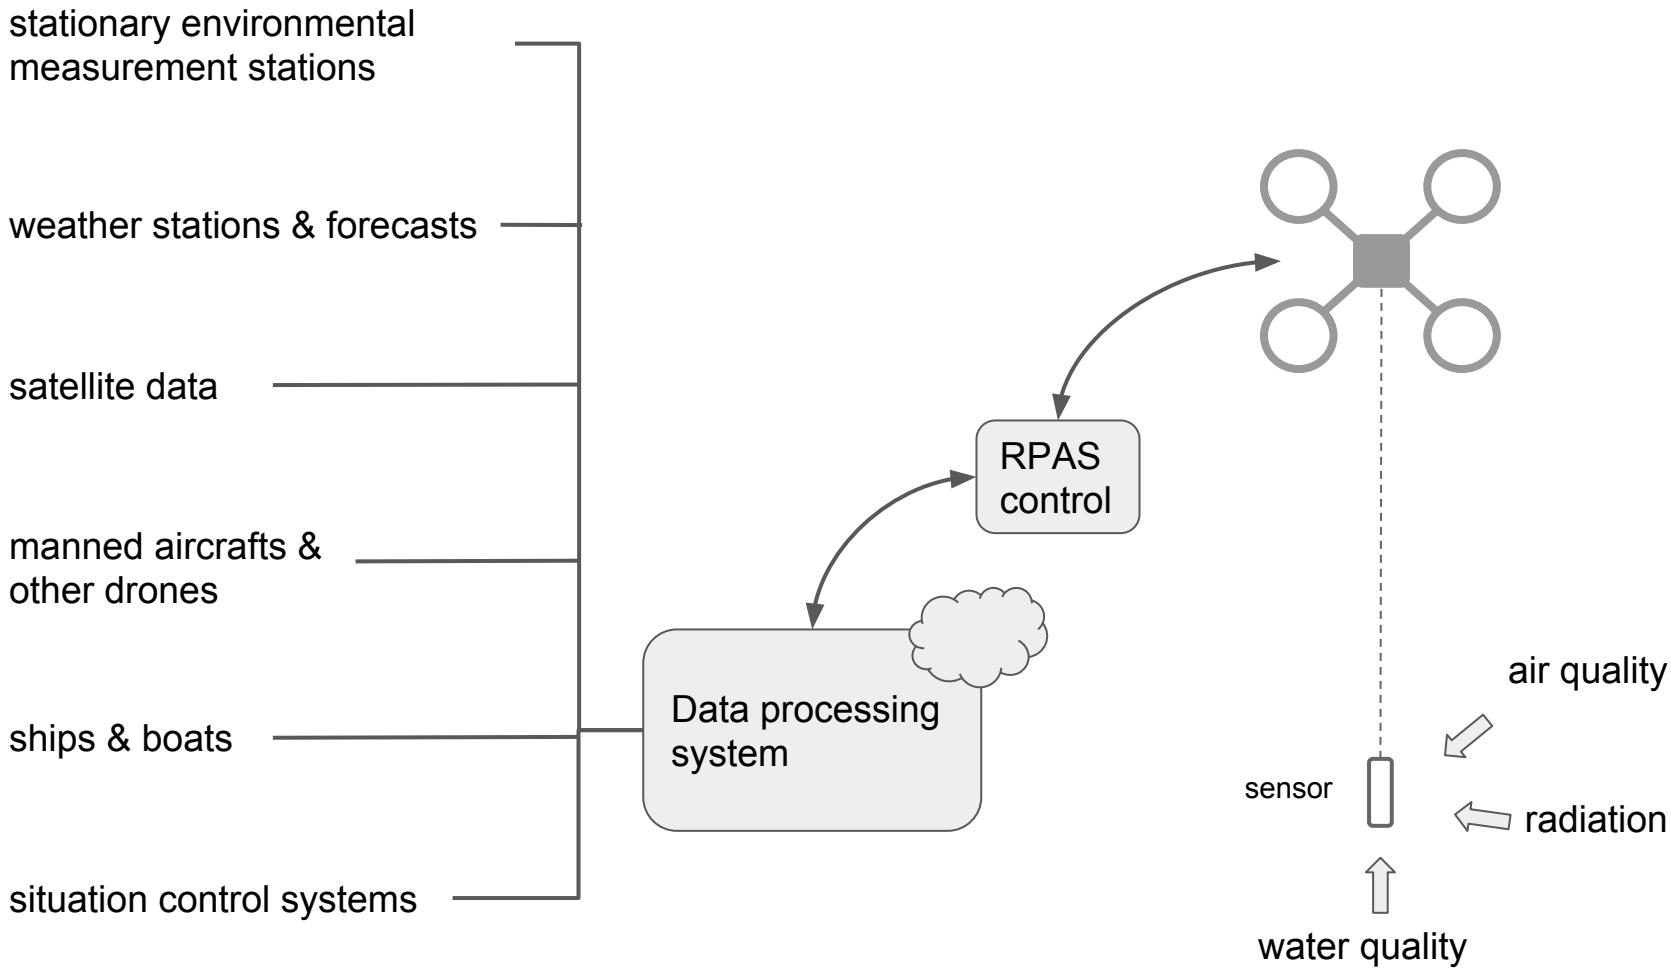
stationary environmental measurement stations

weather stations & forecasts

satellite data

manned aircrafts & other drones

ships & boats

situation control systems

RPAS control

Data processing system

air quality

sensor

radiation

water quality